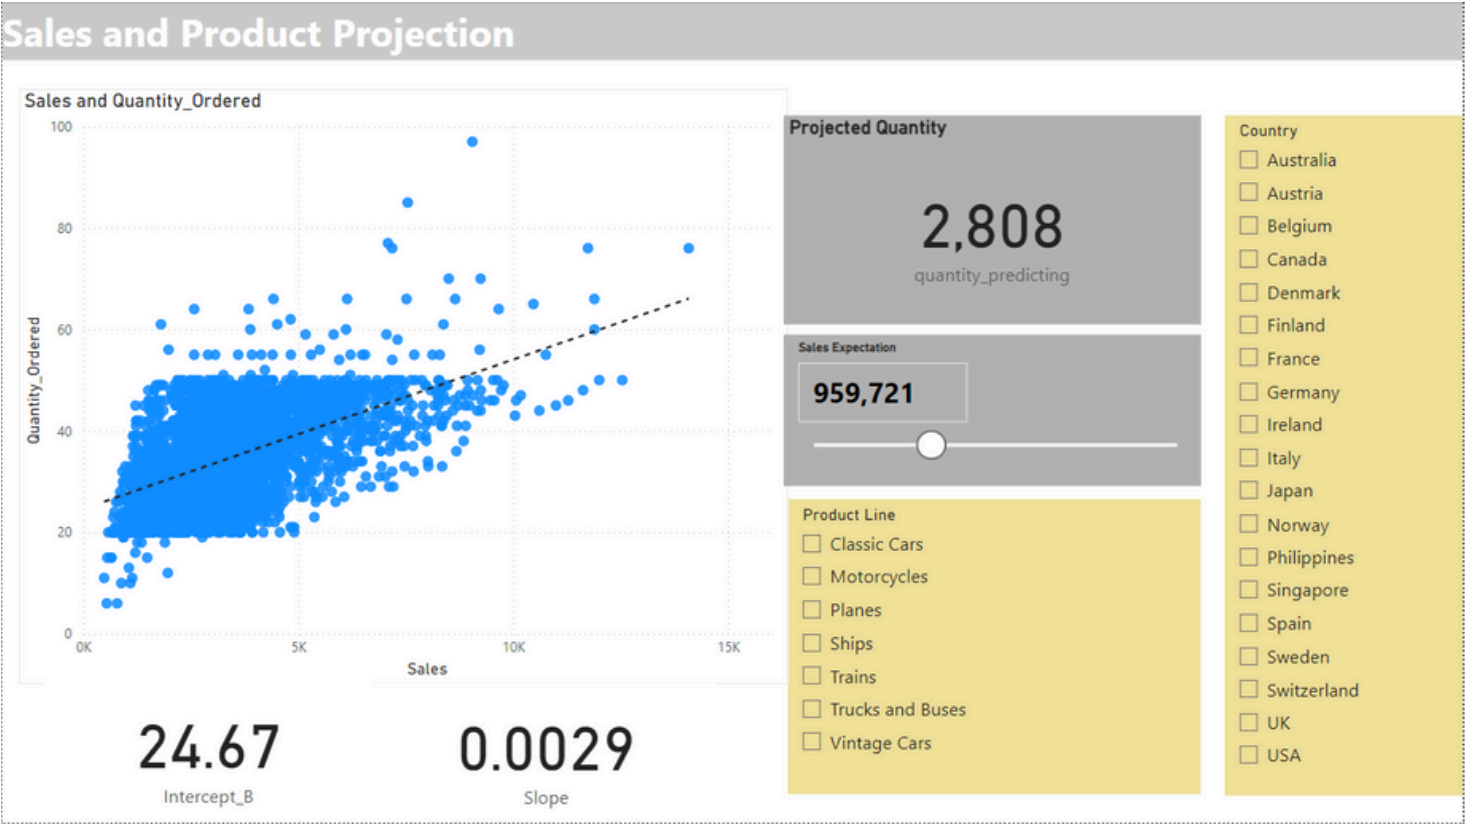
Sales and Product Projection

Sales and Quantity_Ordered

100
80
60
40
20
0

Quantity_Ordered

0K
5K
10K
15K

Sales

24.67
Intercept_B

0.0029
Slope

Projected Quantity

2,808
quantity_predicting

Sales Expectation

959,721

Product Line
Classic Cars
Motorcycles
Planes
Ships
Trains
Trucks and Buses
Vintage Cars

Country
Australia
Austria
Belgium
Canada
Denmark
Finland
France
Germany
Ireland
Italy
Japan
Norway
Philippines
Singapore
Spain
Sweden
Switzerland
UK
USA